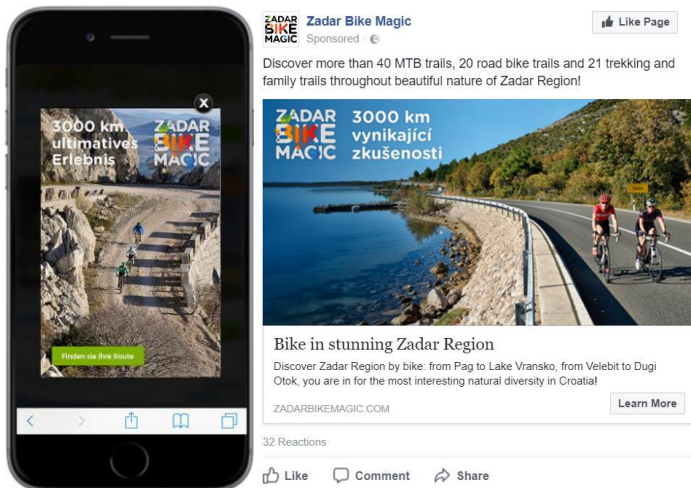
3000 km ultimatives Erlebnis

ZADAR BIKE MAGIC

Finden sie Ihre Route

ZADAR BIKE MAGIC

Zadar Bike Magic
Sponsored ·

Like Page

Discover more than 40 MTB trails, 20 road bike trails and 21 trekking and family trails throughout beautiful nature of Zadar Region!

ZADAR BIKE MAGIC 3000 km vynikající zkušenosti

Bike in stunning Zadar Region

Discover Zadar Region by bike: from Pag to Lake Vransko, from Velebit to Dugi Otok, you are in for the most interesting natural diversity in Croatia!

ZADARBIKEMAGIC.COM

Learn More

32 Reactions

Like Comment Share